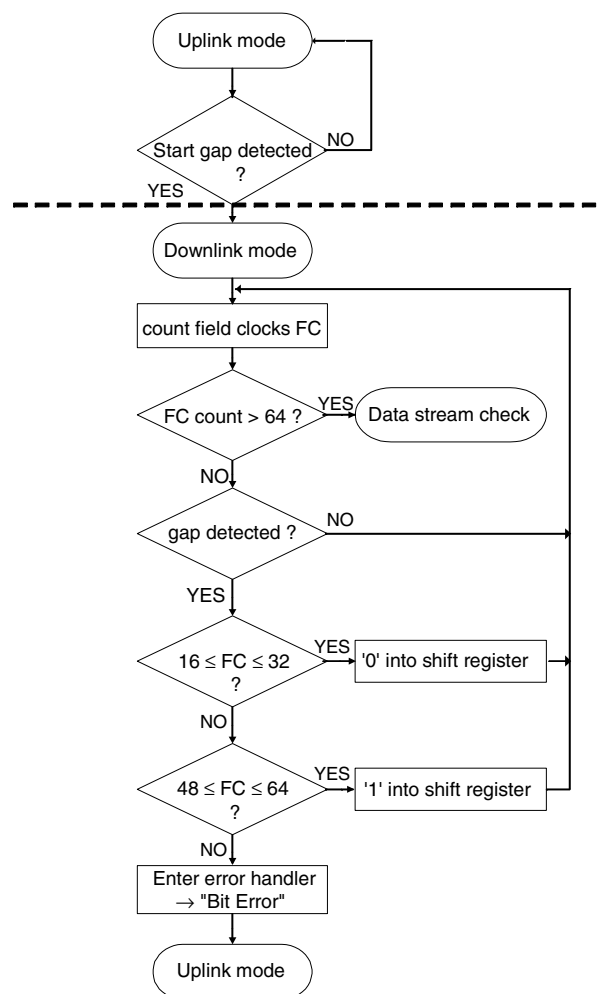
Uplink mode

Start gap detected ?

NO

YES

Downlink mode

count field clocks FC

FC count > 64 ?

YES

Data stream check

NO

gap detected ?

NO

YES

$16 \leq FC \leq 32$ ?

YES

'0' into shift register

NO

$48 \leq FC \leq 64$ ?

YES

'1' into shift register

NO

Enter error handler $\rightarrow$ "Bit Error"

Uplink mode